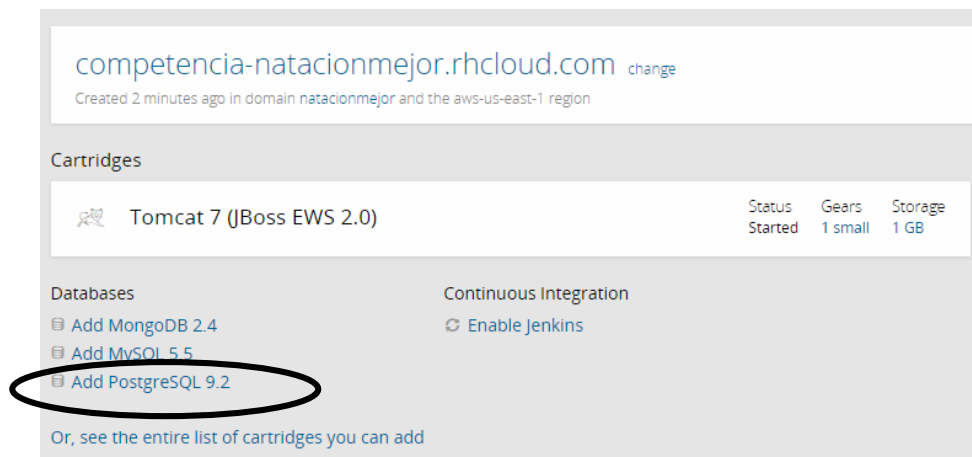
competencia-natacionmejor.rhcloud.com change

Created 2 minutes ago in domain natacionmejor and the aws-us-east-1 region

Cartridges

Tomcat 7 (JBoss EWS 2.0)

| Status | Gears | Storage |
|---|---|---|
| Started | 1 small | 1 GB |

Databases

Add MongoDB 2.4

Add MySQL 5.5

Add PostgreSQL 9.2

Continuous Integration

Enable Jenkins

Or, see the entire list of cartridges you can add